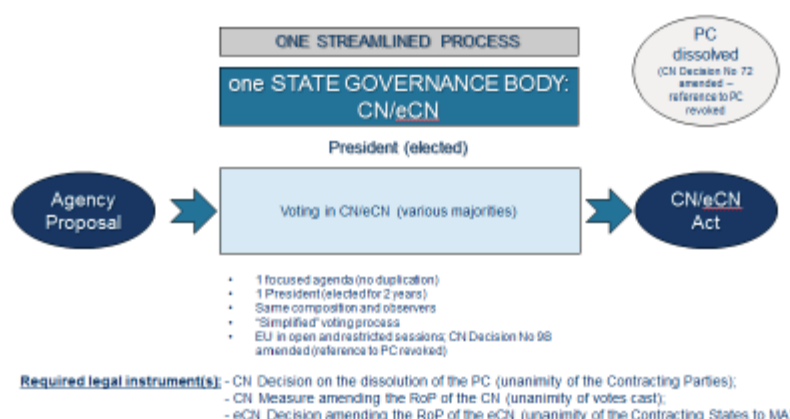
ONE STREAMLINED PROCESS

one STATE GOVERNANCE BODY: CN/eCN

PC dissolved (CN Decision No 72 amended – reference to PC revoked)

President (elected)

Agency Proposal

Voting in CN/eCN (various majorities)

CN/eCN Act

- 1 focused agenda (no duplication)
- 1 President (elected for 2 years)
- Same composition and observers
- "Simplified" voting process
- EU in open and restricted sessions; CN Decision No 98 amended (reference to PC revoked)

Required legal instrument(s): - CN Decision on the dissolution of the PC (unanimity of the Contracting Parties);
- CN Measure amending the RoP of the CN (unanimity of votes cast);
- eCN Decision amending the RoP of the eCN (unanimity of the Contracting States to MA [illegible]